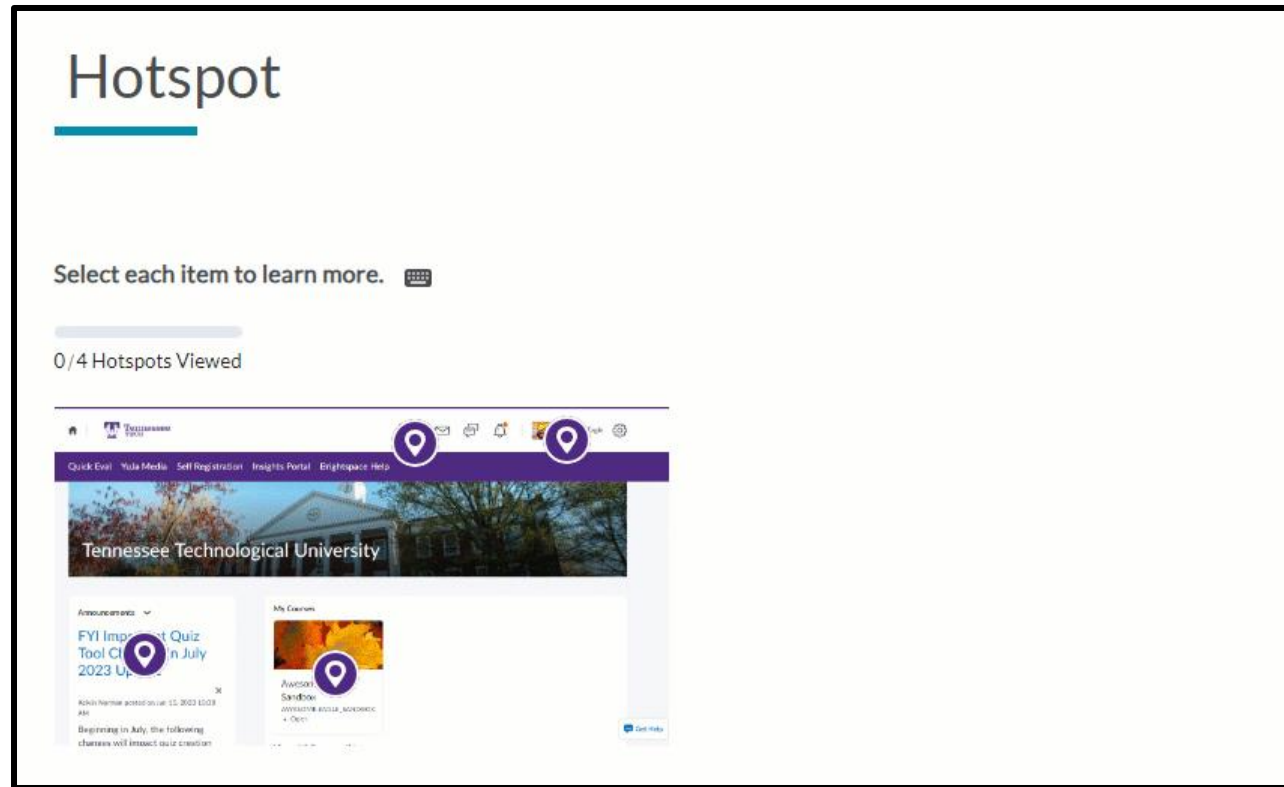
Hotspot

Select each item to learn more.

0/4 Hotspots Viewed

Tennessee Tech

Quick Eval Yuja Media Self Registration Insights Portal Brightspace Help

Tennessee Technological University

Announcements

FYI Imp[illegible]t Quiz Tool Ch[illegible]In July 2023 Up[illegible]

Kevin Norman posted on Jul 11, 2023 10:03 AM

Beginning in July, the following changes will impact quiz creation

My Courses

Awesom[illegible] Sandbox

Get Help